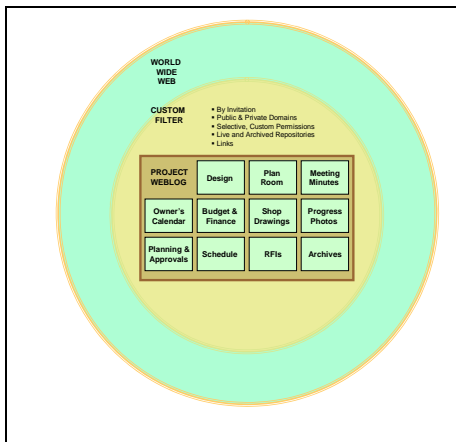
WORLD WIDE WEB

CUSTOM FILTER

• By Invitation
• Public & Private Domains
• Selective, Custom Permissions
• Live and Archived Repositories
• Links

| PROJECT WEBLOG | Design | Plan Room | Meeting Minutes |
|---|---|---|---|
| Owner's Calendar | Budget & Finance | Shop Drawings | Progress Photos |
| Planning & Approvals | Schedule | RFIs | Archives |